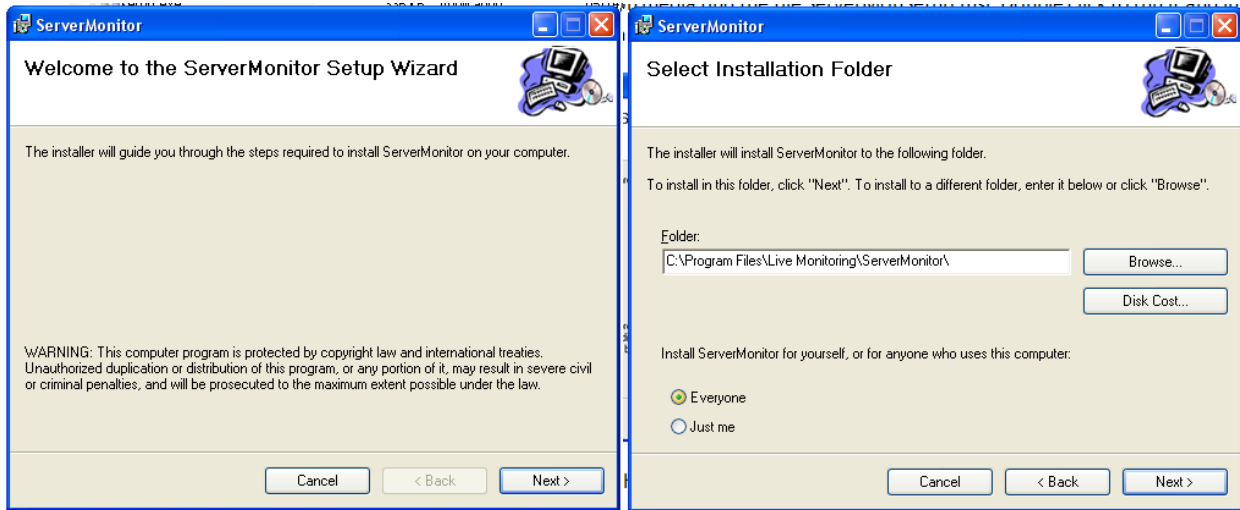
ServerMonitor

Welcome to the ServerMonitor Setup Wizard

The installer will guide you through the steps required to install ServerMonitor on your computer.

WARNING: This computer program is protected by copyright law and international treaties. Unauthorized duplication or distribution of this program, or any portion of it, may result in severe civil or criminal penalties, and will be prosecuted to the maximum extent possible under the law.

Cancel | < Back | Next >

ServerMonitor

Select Installation Folder

The installer will install ServerMonitor to the following folder.

To install in this folder, click "Next". To install to a different folder, enter it below or click "Browse".

Folder:

C:\Program Files\Live Monitoring\ServerMonitor\

Browse...

Disk Cost...

Install ServerMonitor for yourself, or for anyone who uses this computer:

Everyone

Just me

Cancel | < Back | Next >